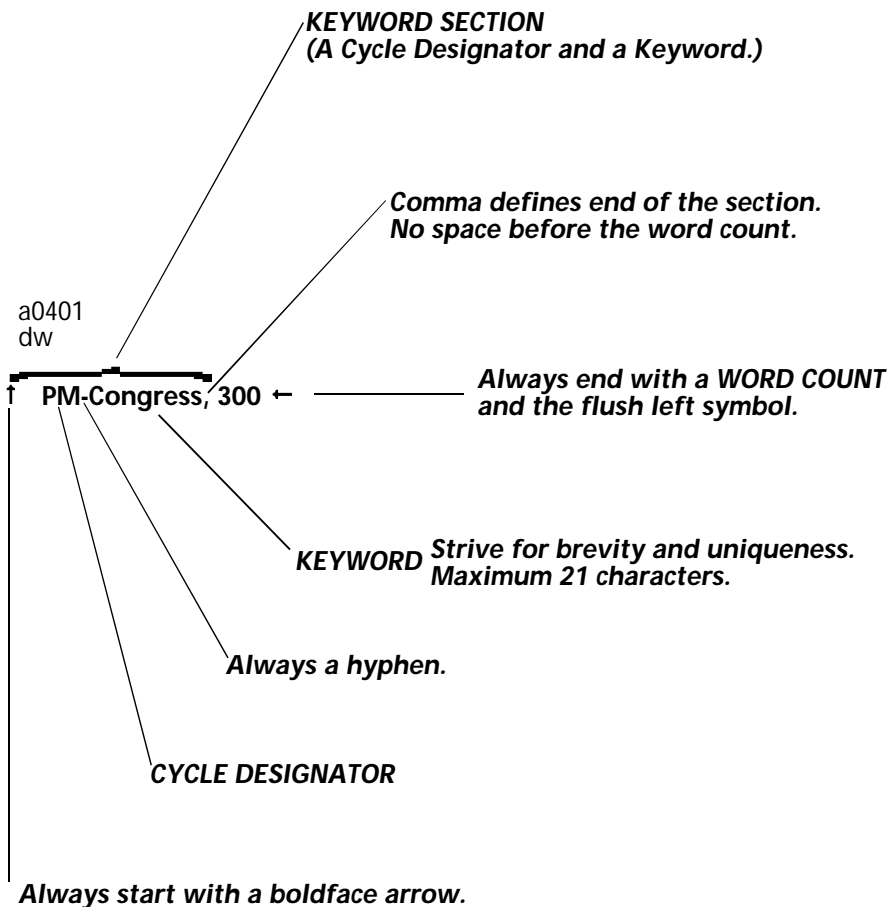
KEYWORD SECTION
(A Cycle Designator and a Keyword.)

Comma defines end of the section.
No space before the word count.

a0401
dw

↑ PM-Congress, 300 ←

Always end with a WORD COUNT and the flush left symbol.

KEYWORD Strive for brevity and uniqueness. Maximum 21 characters.

Always a hyphen.

CYCLE DESIGNATOR

Always start with a boldface arrow.